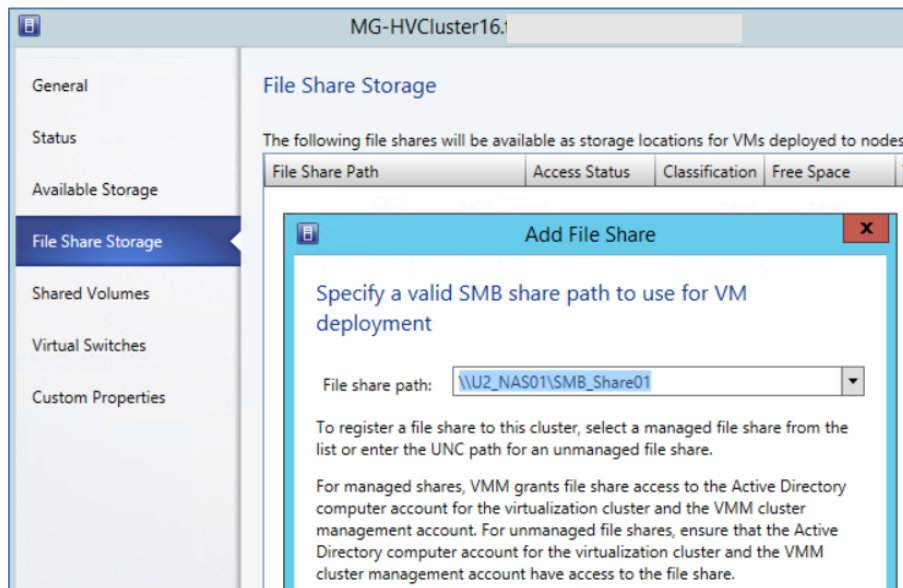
MG-HVCluster16.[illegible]

General

Status

Available Storage

File Share Storage

Shared Volumes

Virtual Switches

Custom Properties

File Share Storage

The following file shares will be available as storage locations for VMs deployed to nodes

| File Share Path | Access Status | Classification | Free Space |
|---|---|---|---|

Add File Share

Specify a valid SMB share path to use for VM deployment

File share path: \\U2_NAS01\SMB_Share01

To register a file share to this cluster, select a managed file share from the list or enter the UNC path for an unmanaged file share.

For managed shares, VMM grants file share access to the Active Directory computer account for the virtualization cluster and the VMM cluster management account. For unmanaged file shares, ensure that the Active Directory computer account for the virtualization cluster and the VMM cluster management account have access to the file share.